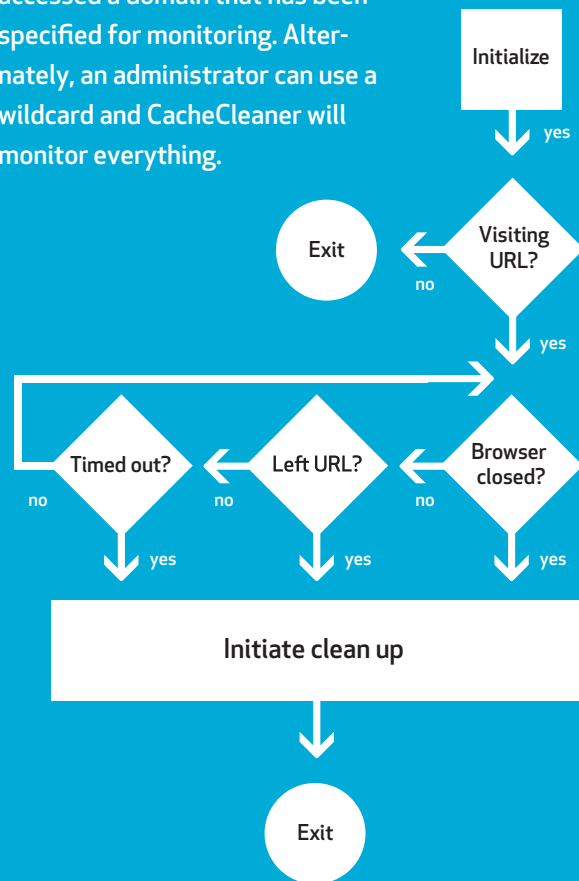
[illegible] specified for monitoring. Alternately, an administrator can use a wildcard and CacheCleaner will monitor everything.

Initialize

yes

Visiting URL?

no

Exit

yes

Timed out?

no

Left URL?

no

Browser closed?

no

yes

yes

yes

Initiate clean up

Exit